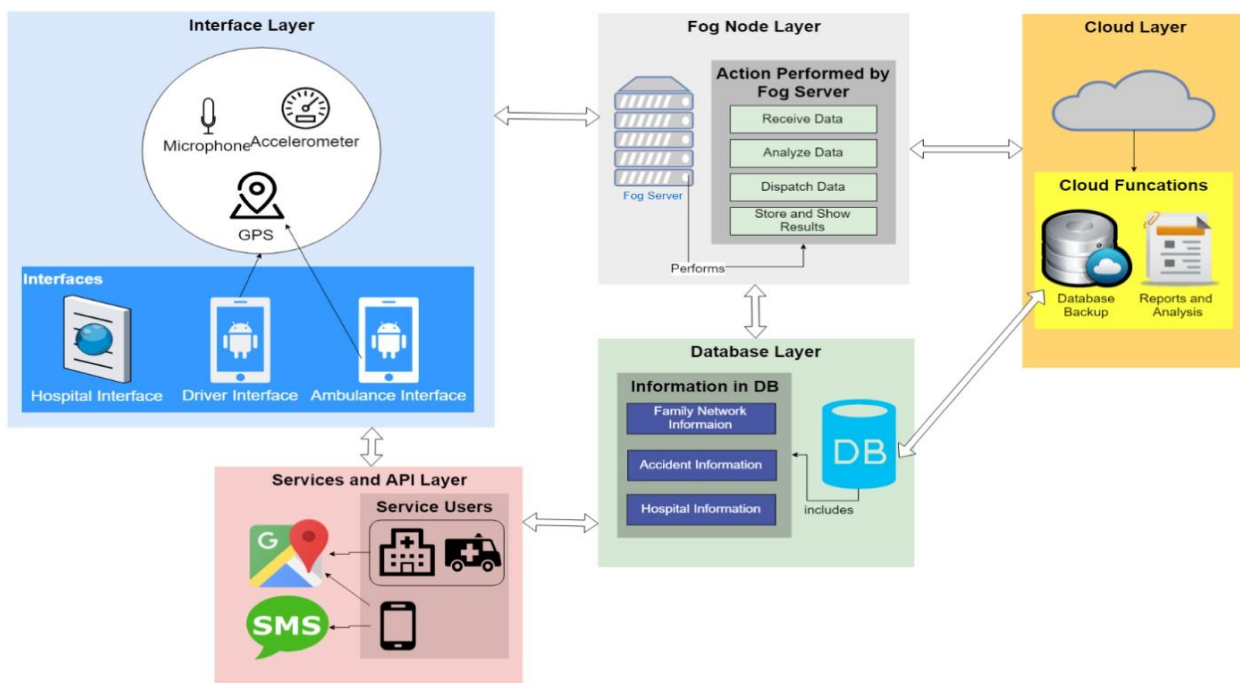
Interface Layer

Microphone

Accelerometer

GPS

Interfaces

Hospital Interface

Driver Interface

Ambulance Interface

Fog Node Layer

Fog Server

Action Performed by Fog Server

Receive Data

Analyze Data

Dispatch Data

Store and Show Results

Performs

Cloud Layer

Cloud Funcations

Database Backup

Reports and Analysis

Database Layer

Information in DB

Family Network Informaion

Accident Information

Hospital Information

DB

includes

Services and API Layer

Service Users

G

SMS